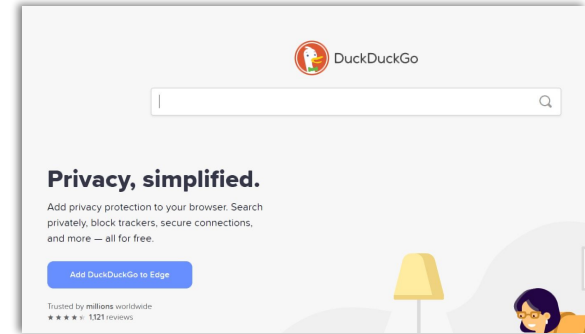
DuckDuckGo

Privacy, simplified.

Add privacy protection to your browser. Search privately, block trackers, secure connections, and more — all for free.

Add DuckDuckGo to Edge

Trusted by millions worldwide
★★★★☆ 1,121 reviews